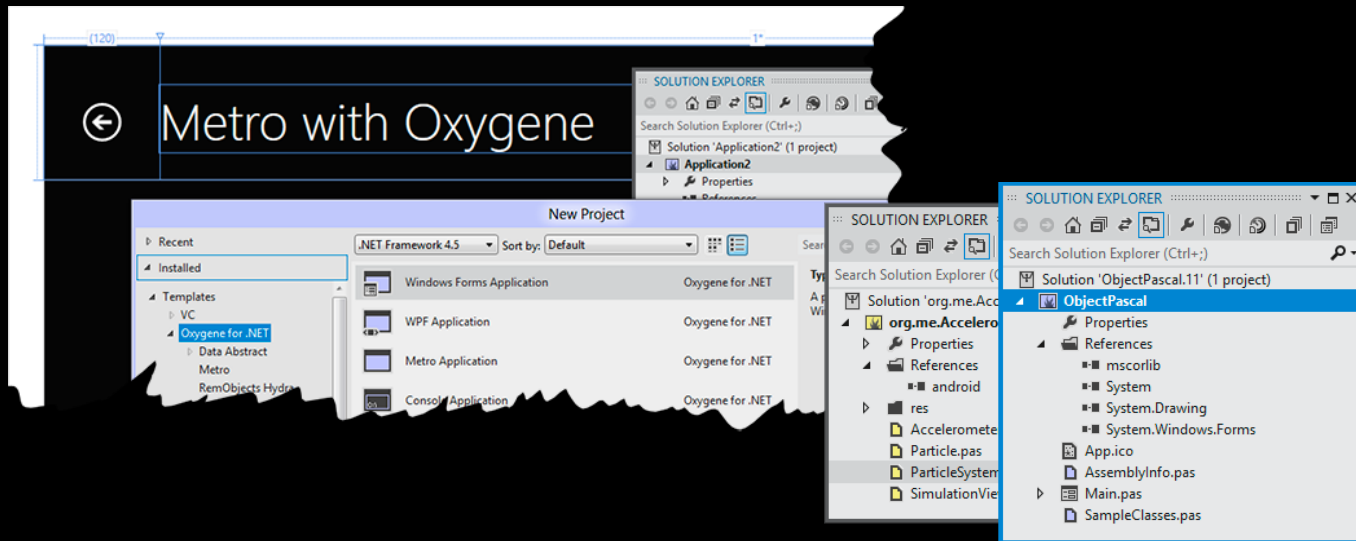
(120)

1*

Metro with Oxygene

SOLUTION EXPLORER

Search Solution Explorer (Ctrl+;)

Solution 'Application2' (1 project)

Application2

Properties

New Project

Recent

Installed

Templates

VC

Oxygene for .NET

Data Abstract

Metro

RemObjects Hydra

.NET Framework 4.5

Sort by:

Default

Windows Forms Application

Oxygene for .NET

WPF Application

Oxygene for .NET

Metro Application

Oxygene for .NET

Console Application

Oxygene for .NET

Sear

Typ

A p

Wi

SOLUTION EXPLORER

Search Solution Explorer (C

Solution 'org.me.Acc

org.me.Accelero

Properties

References

android

res

Acceleromete

Particle.pas

ParticleSystem

SimulationVie

SOLUTION EXPLORER

Search Solution Explorer (Ctrl+;)

Solution 'ObjectPascal.11' (1 project)

ObjectPascal

Properties

References

mscorlib

System

System.Drawing

System.Windows.Forms

App.ico

AssemblyInfo.pas

Main.pas

SampleClasses.pas